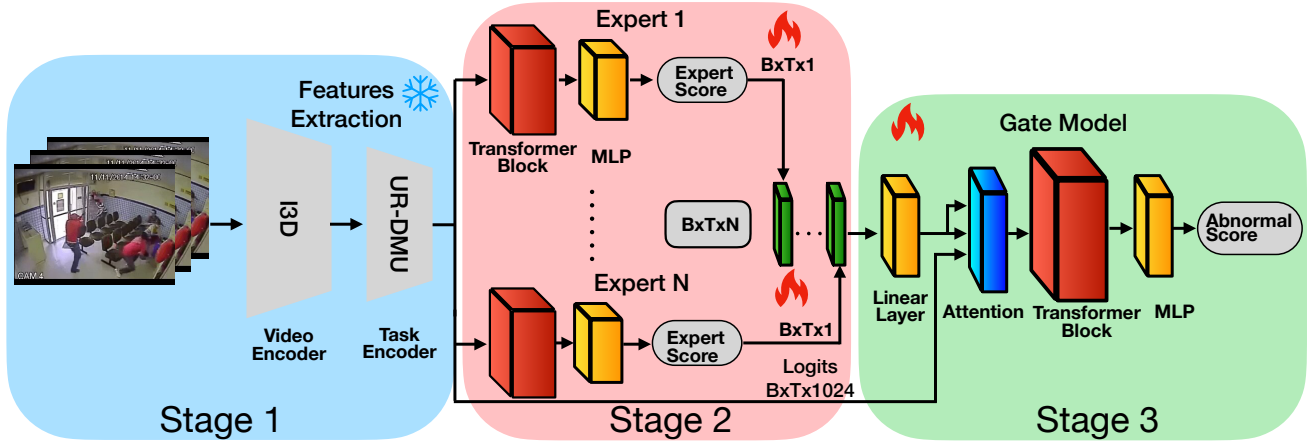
Features Extraction

I3D

UR-DMU

Video Encoder

Task Encoder

Stage 1

Expert 1

Transformer Block

MLP

Expert Score

BxTx1

BxTxN

Expert N

Expert Score

BxTx1

Logits BxTx1024

Stage 2

Gate Model

Linear Layer

Attention

Transformer Block

MLP

Abnormal Score

Stage 3

CAM 4